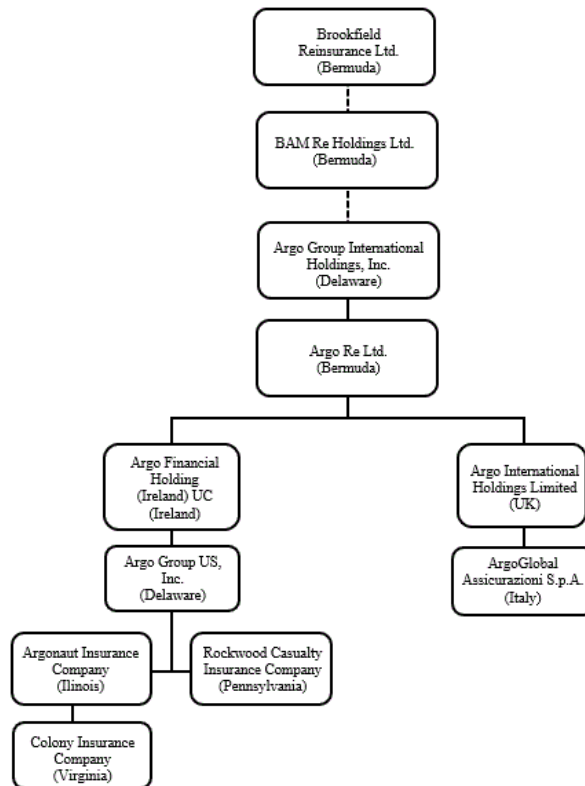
Brookfield Reinsurance Ltd. (Bermuda)

BAM Re Holdings Ltd. (Bermuda)

Argo Group International Holdings, Inc. (Delaware)

Argo Re Ltd. (Bermuda)

Argo Financial Holding (Ireland) UC (Ireland)

Argo Group US, Inc. (Delaware)

Argonaut Insurance Company (Ilinois)

Rockwood Casualty Insurance Company (Pennsylvania)

Colony Insurance Company (Virginia)

Argo International Holdings Limited (UK)

ArgoGlobal Assicurazioni S.p.A. (Italy)